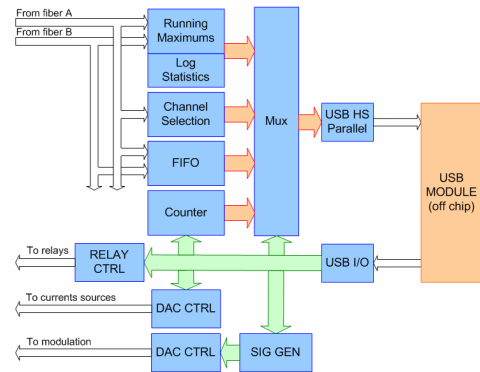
From fiber A
From fiber B
Running Maximums
Log Statistics
Channel Selection
FIFO
Counter
Mux
USB HS Parallel
USB MODULE (off chip)
To relays
RELAY CTRL
USB I/O
To currents sources
DAC CTRL
To modulation
DAC CTRL
SIG GEN